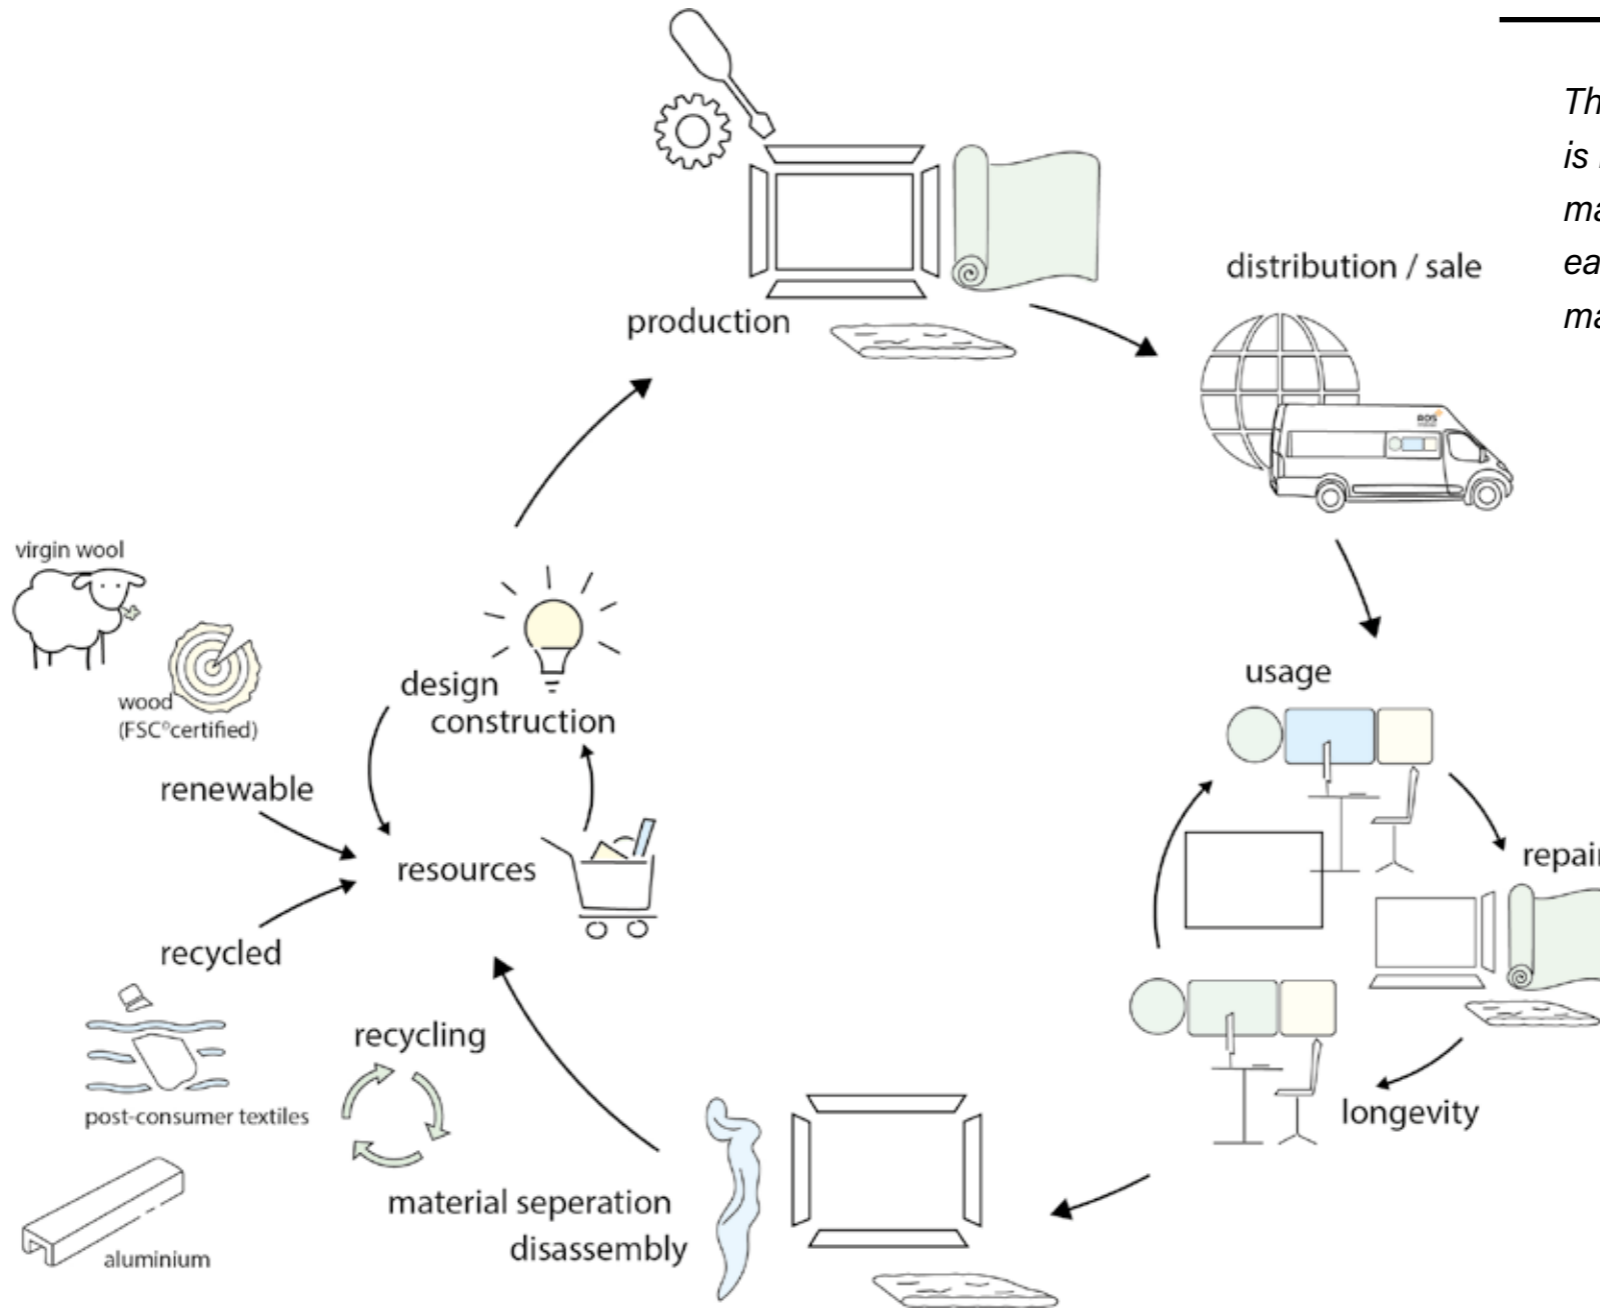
Th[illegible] is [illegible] ma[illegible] ea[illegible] ma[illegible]

production

distribution / sale

usage

repai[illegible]

longevity

material seperation
disassembly

recycling

resources

design
construction

renewable

recycled

virgin wool

wood
(FSC®certified)

post-consumer textiles

aluminium